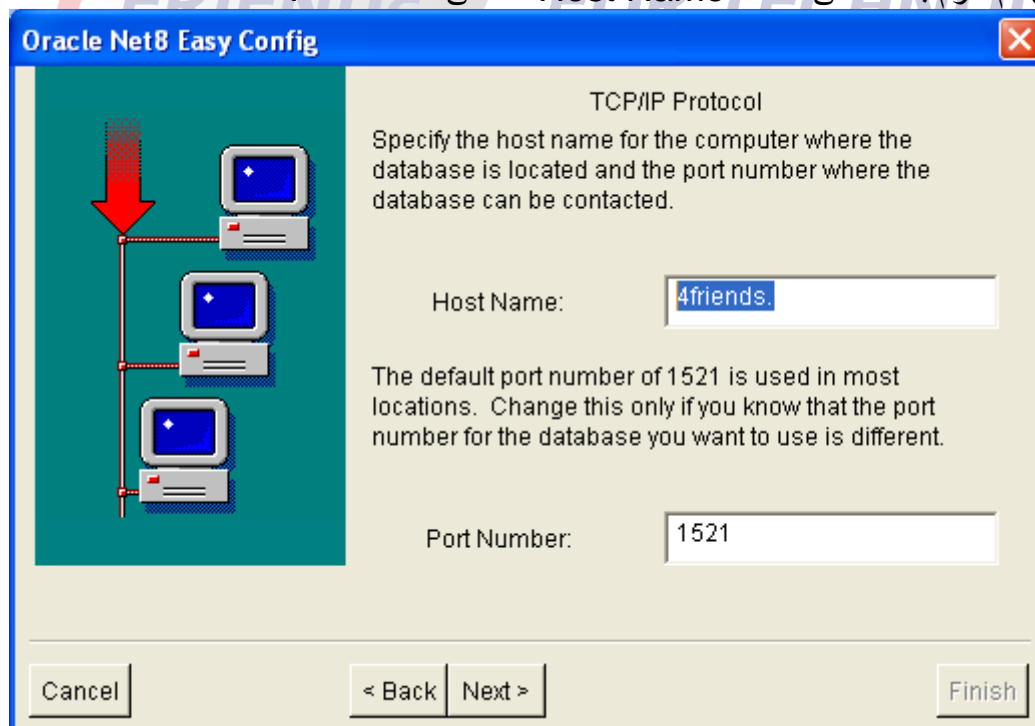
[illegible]

Oracle Net8 Easy Config

TCP/IP Protocol

Specify the host name for the computer where the database is located and the port number where the database can be contacted.

Host Name: 4friends.

The default port number of 1521 is used in most locations. Change this only if you know that the port number for the database you want to use is different.

Port Number: 1521

Cancel

< Back

Next >

Finish